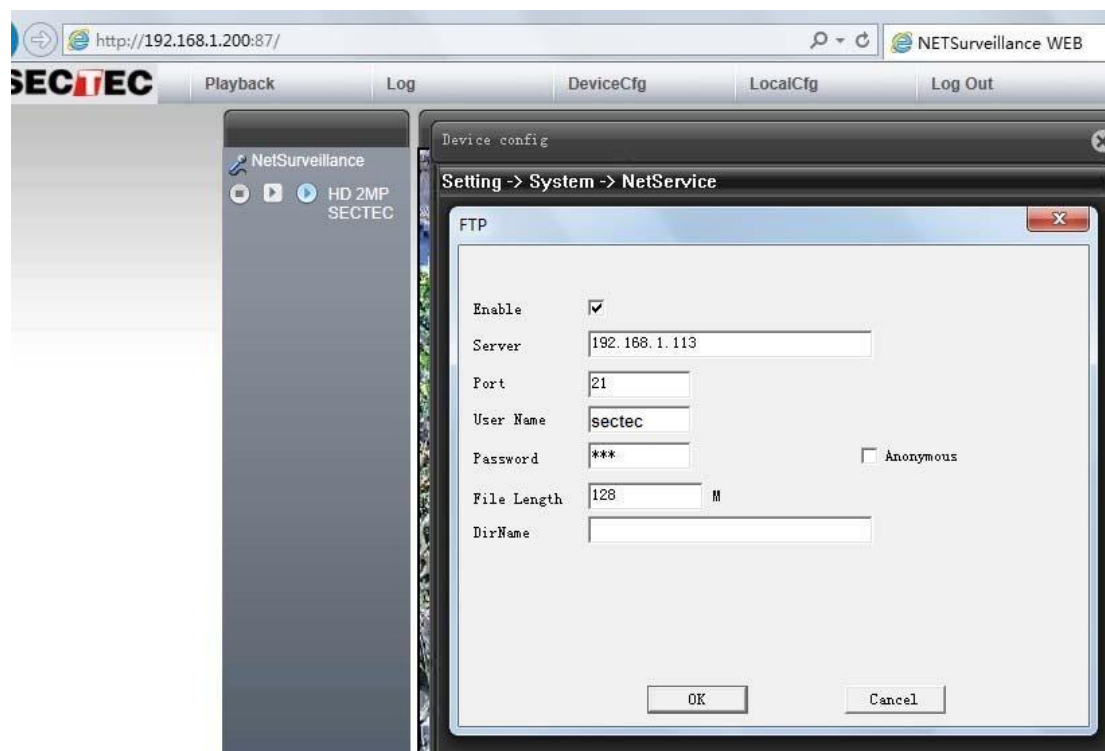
http://192.168.1.200:87/

NETSurveillance WEB

SECTEC

Playback

Log

DeviceCfg

LocalCfg

Log Out

NetSurveillance

HD 2MP SECTEC

Device config

Setting -> System -> NetService

FTP

Enable ☑

Server 192.168.1.113

Port 21

User Name sectec

Password ***

☐ Anonymous

File Length 128 M

DirName

OK

Cancel